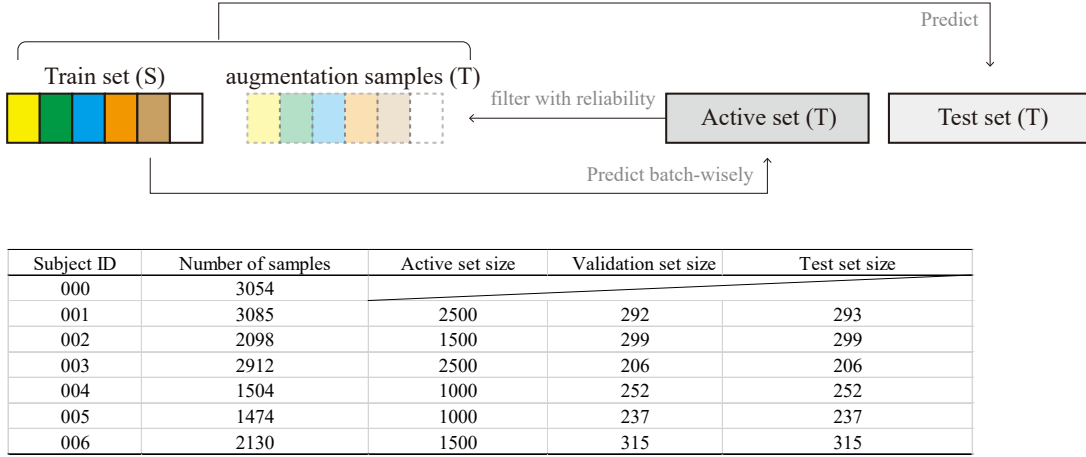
Predict

Train set (S)

augmentation samples (T)

filter with reliability

Active set (T)

Test set (T)

Predict batch-wisely

| Subject ID | Number of samples | Active set size | Validation set size | Test set size |
|---|---|---|---|---|
| 000 | 3054 | | | |
| 001 | 3085 | 2500 | 292 | 293 |
| 002 | 2098 | 1500 | 299 | 299 |
| 003 | 2912 | 2500 | 206 | 206 |
| 004 | 1504 | 1000 | 252 | 252 |
| 005 | 1474 | 1000 | 237 | 237 |
| 006 | 2130 | 1500 | 315 | 315 |